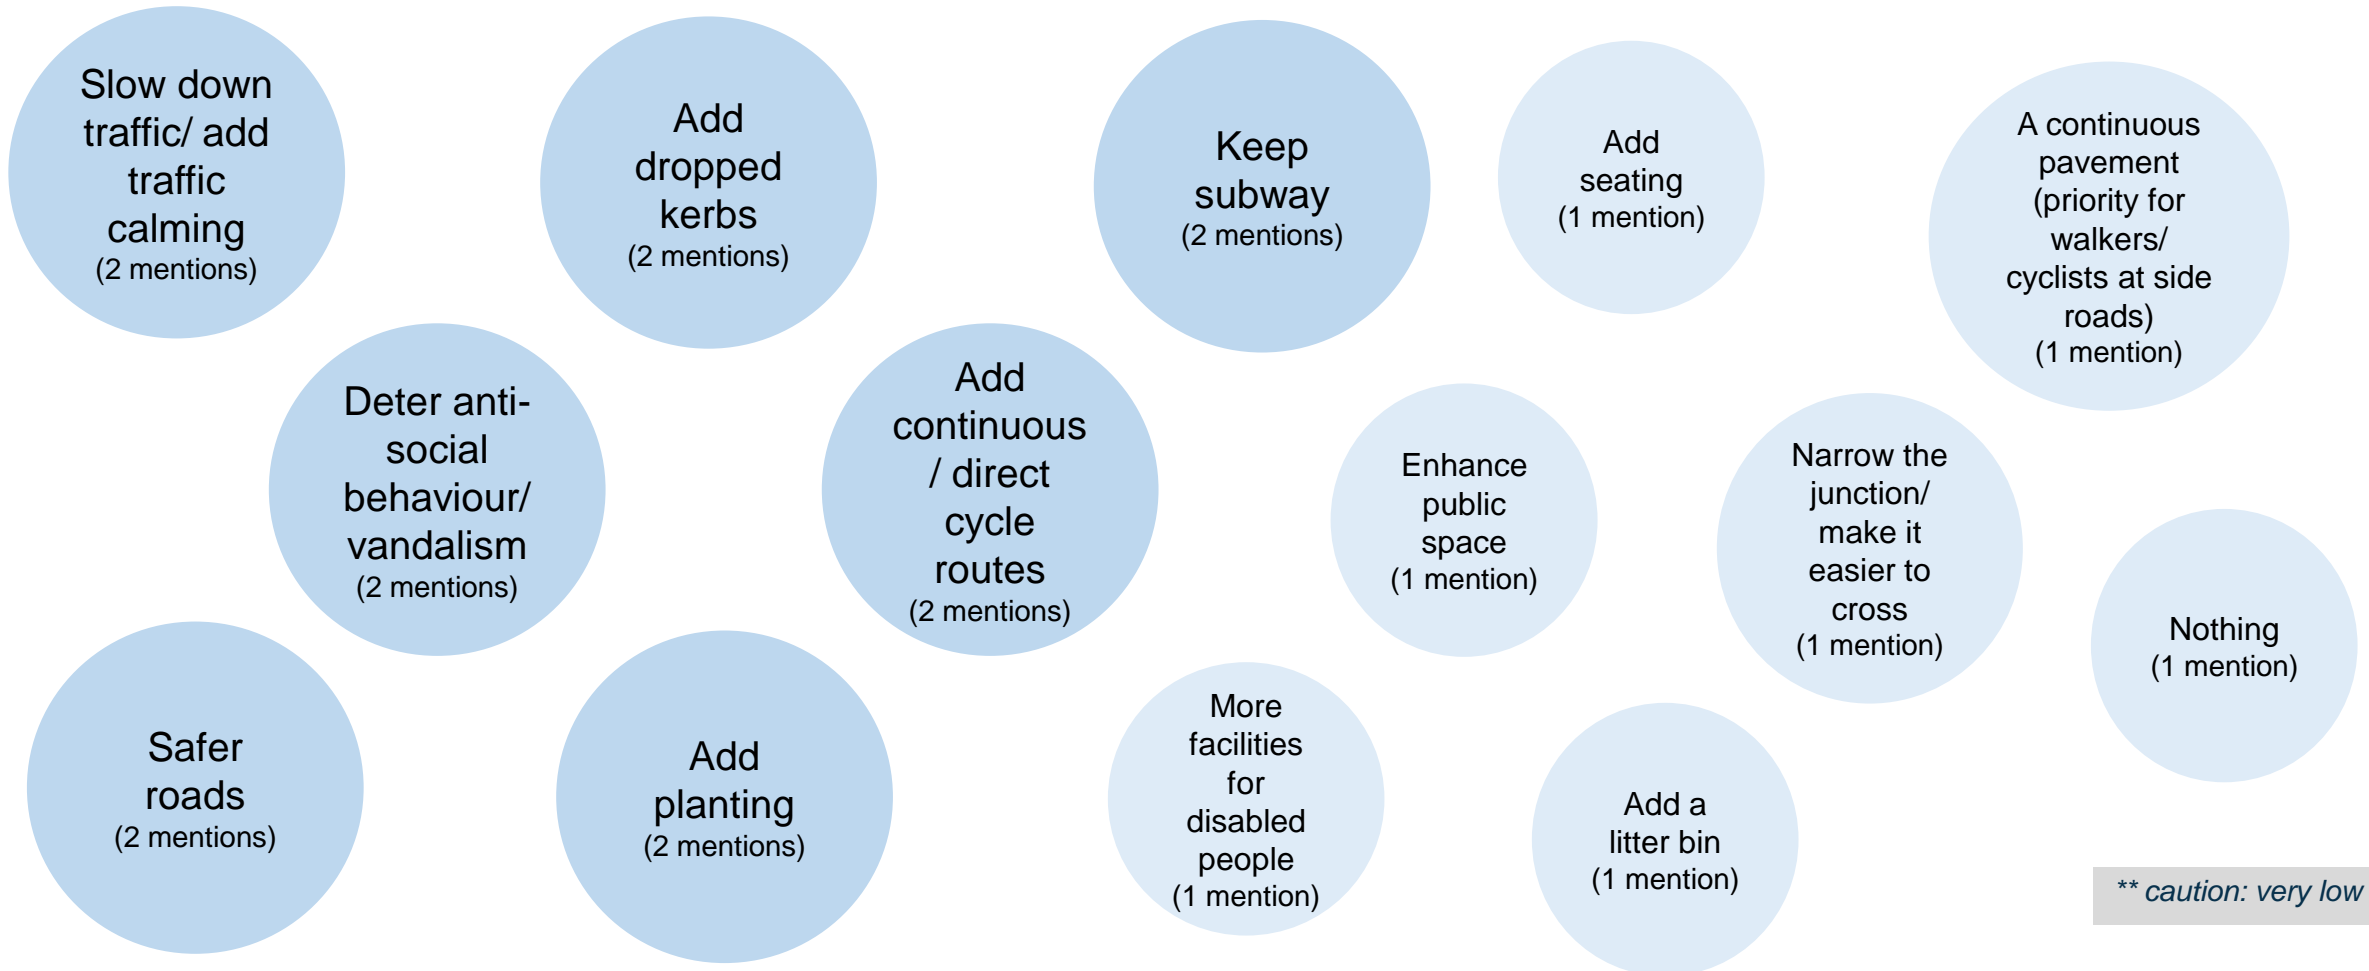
Slow down traffic/ add traffic calming
(2 mentions)

Add dropped kerbs
(2 mentions)

Keep subway
(2 mentions)

Add seating
(1 mention)

A continuous pavement (priority for walkers/ cyclists at side roads)
(1 mention)

Deter anti-social behaviour/ vandalism
(2 mentions)

Add continuous / direct cycle routes
(2 mentions)

Enhance public space
(1 mention)

Narrow the junction/ make it easier to cross
(1 mention)

Nothing
(1 mention)

Safer roads
(2 mentions)

Add planting
(2 mentions)

More facilities for disabled people
(1 mention)

Add a litter bin
(1 mention)

** caution: very low